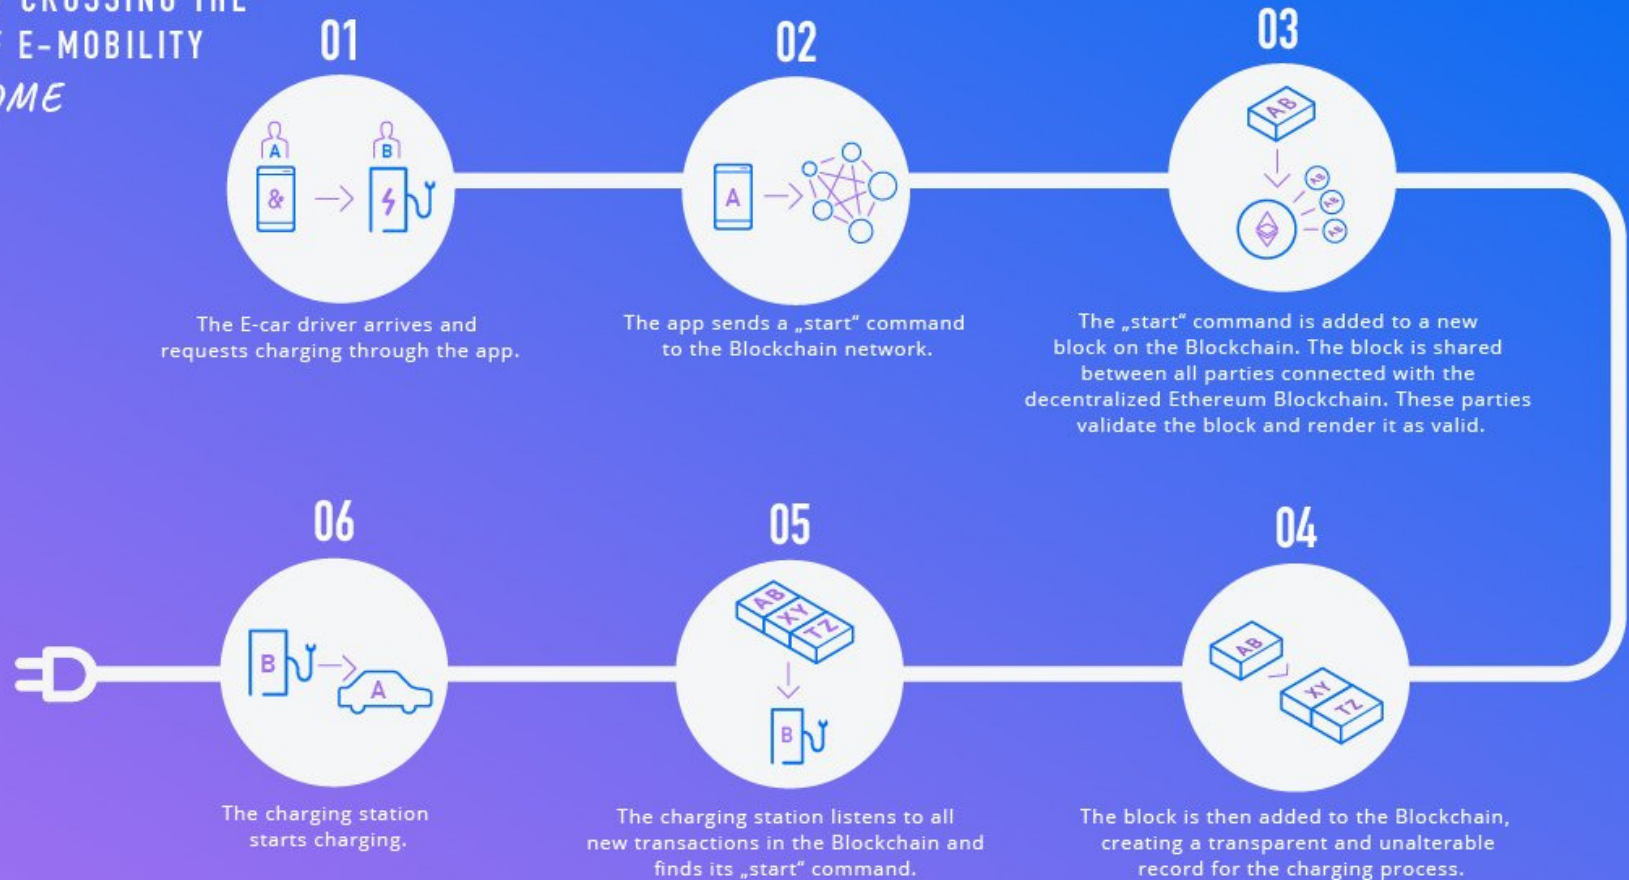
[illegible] E-MOBILITY
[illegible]ME

01

A
&
B

The E-car driver arrives and requests charging through the app.

02

A

The app sends a „start“ command to the Blockchain network.

03

AB
AB
AB
AB

The „start“ command is added to a new block on the Blockchain. The block is shared between all parties connected with the decentralized Ethereum Blockchain. These parties validate the block and render it as valid.

04

AB
XY
TZ

The block is then added to the Blockchain, creating a transparent and unalterable record for the charging process.

05

AB
XY
TZ
B

The charging station listens to all new transactions in the Blockchain and finds its „start“ command.

06

B
A

The charging station starts charging.